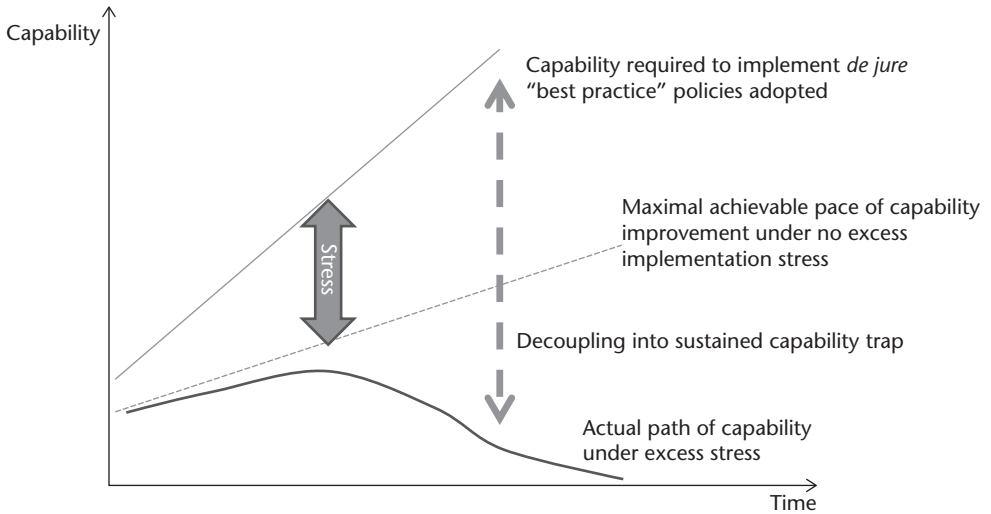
Capability

Capability required to implement *de jure* "best practice" policies adopted

Maximal achievable pace of capability improvement under no excess implementation stress

Stress

Decoupling into sustained capability trap

Actual path of capability under excess stress

Time